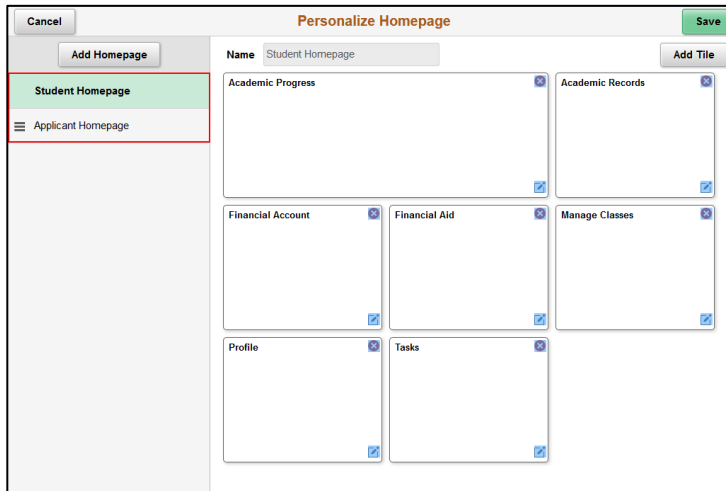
Cancel

Personalize Homepage

Save

Add Homepage

Student Homepage

Applicant Homepage

Name Student Homepage

Add Tile

Academic Progress

Academic Records

Financial Account

Financial Aid

Manage Classes

Profile

Tasks